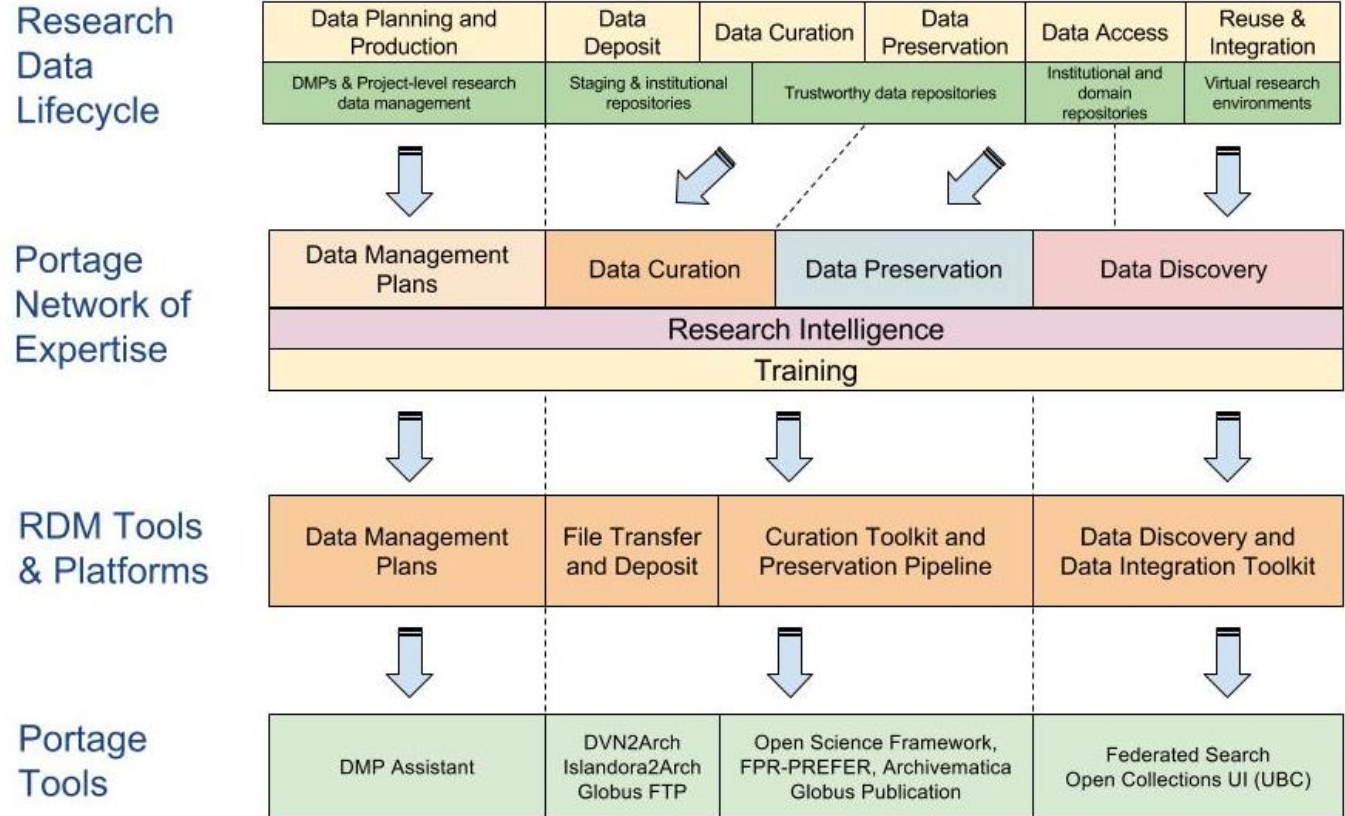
Research Data Lifecycle

| Data Planning and Production | Data Deposit | Data Curation | Data Preservation | Data Access | Reuse & Integration |
|---|---|---|---|---|---|
| DMPs & Project-level research data management | Staging & institutional repositories | Trustworthy data repositories | | Institutional and domain repositories | Virtual research environments |

Portage Network of Expertise

| Data Management Plans | Data Curation | Data Preservation | Data Discovery |
|---|---|---|---|

Research Intelligence

Training

RDM Tools & Platforms

| Data Management Plans | File Transfer and Deposit | Curation Toolkit and Preservation Pipeline | Data Discovery and Data Integration Toolkit |
|---|---|---|---|

Portage Tools

| DMP Assistant | DVN2Arch Islandora2Arch Globus FTP | Open Science Framework, FPR-PREFER, Archivematica Globus Publication | Federated Search Open Collections UI (UBC) |
|---|---|---|---|